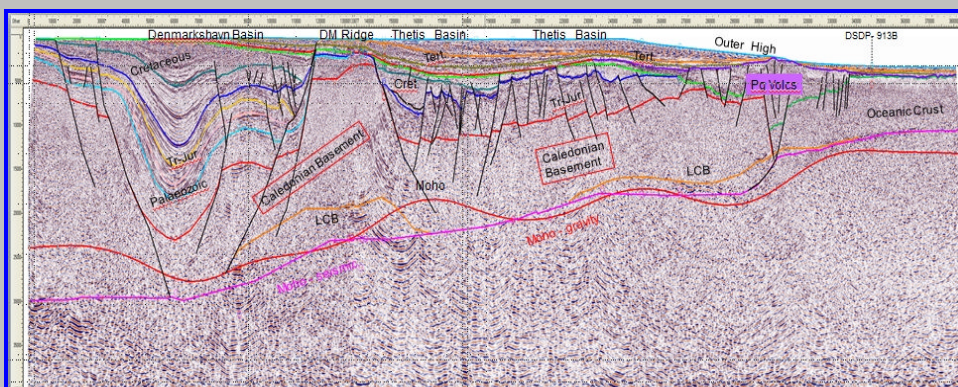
Denmarkshavn Basin
DM Ridge
Thetis Basin
Thetis Basin
Outer High
DSDP- 913B
Cretaceous
Tert
Tert
Cret
Pg Volcs
Tr-Jur
Tr-Jur
Oceanic Crust
Caledonian Basement
Caledonian Basement
Palaeozoic
Moho
LCB
LCB
Moho - gravity
Moho - seismic